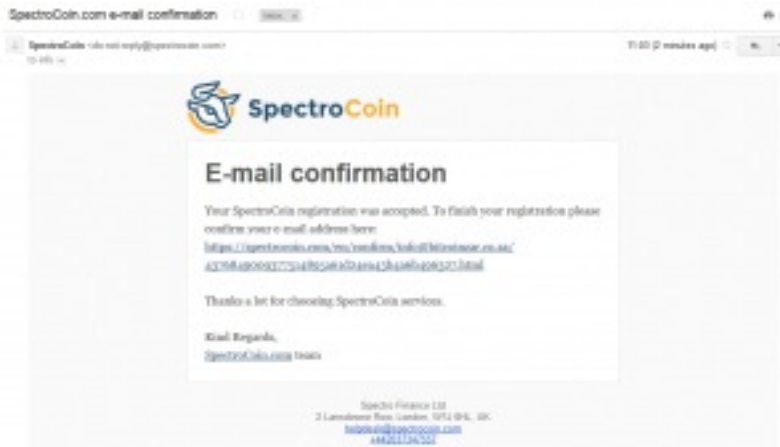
SpectroCoin.com e-mail confirmation Inbox x

SpectroCoin <do-not-reply@spectrocoin.com>
to me

11:00 (2 minutes ago)

SpectroCoin

E-mail confirmation

Your SpectroCoin registration was accepted. To finish your registration please confirm your e-mail address here:
https://spectrocoin.com/en/confirm/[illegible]

Thanks a lot for choosing SpectroCoin services.

Kind Regards,
SpectroCoin.com team

Spectro Finance Ltd
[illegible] London, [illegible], UK
helpdesk@spectrocoin.com
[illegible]